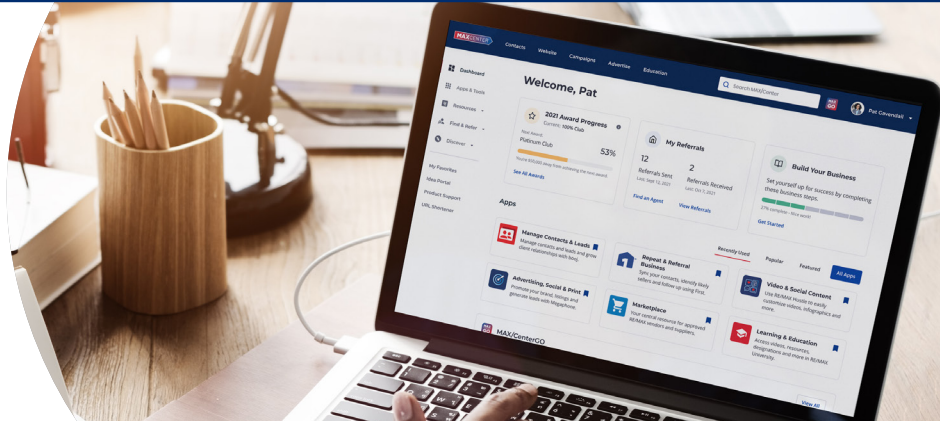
MAXCENTER Contacts Website Campaigns Advertise Education

Search MAXCenter

Pat Cavendall

Dashboard
Apps & Tools
Resources
Find & Refer
Discover

My Favorites
Max Portal
Product Support
URL Shortener

Welcome, Pat

2021 Award Progress
Current: 100% Club
Next Award:
Platinum Club
53%
You're $55,000 away from achieving the next award
See All Awards

My Referrals
12
Referrals Sent
Last: Nov 12, 2021
2
Referrals Received
Last: Oct 7, 2021
Find an Agent
View Referrals

Build Your Business
Set yourself up for success by completing these business steps.
27% complete - Nice work!
Get Started

Apps

Recently Used Popular Featured All Apps

Manage Contacts & Leads
Manage contacts and leads and grow client relationships with booj.

Repeat & Referral Business
Sync your contacts, identify likely sellers and follow up using First.

Video & Social Content
Use RE/MAX Hustle to easily customize videos, infographics and more.

Advertising, Social & Print
Promote your brand, listings and generate leads with Megaphone.

Marketplace
Your central resource for approved RE/MAX vendors and suppliers.

Learning & Education
Access videos, resources, designations and more in RE/MAX University.

MAX/CenterGO

View All